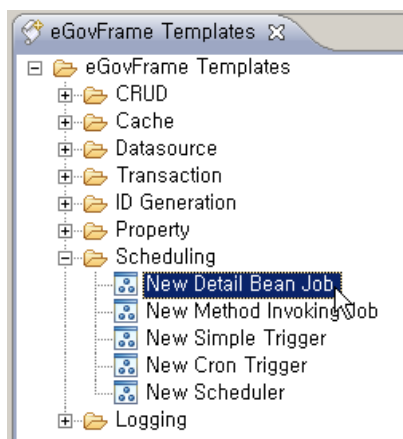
eGovFrame Templates

eGovFrame Templates
CRUD
Cache
Datasource
Transaction
ID Generation
Property
Scheduling
New Detail Bean Job
New Method Invoking Job
New Simple Trigger
New Cron Trigger
New Scheduler
Logging